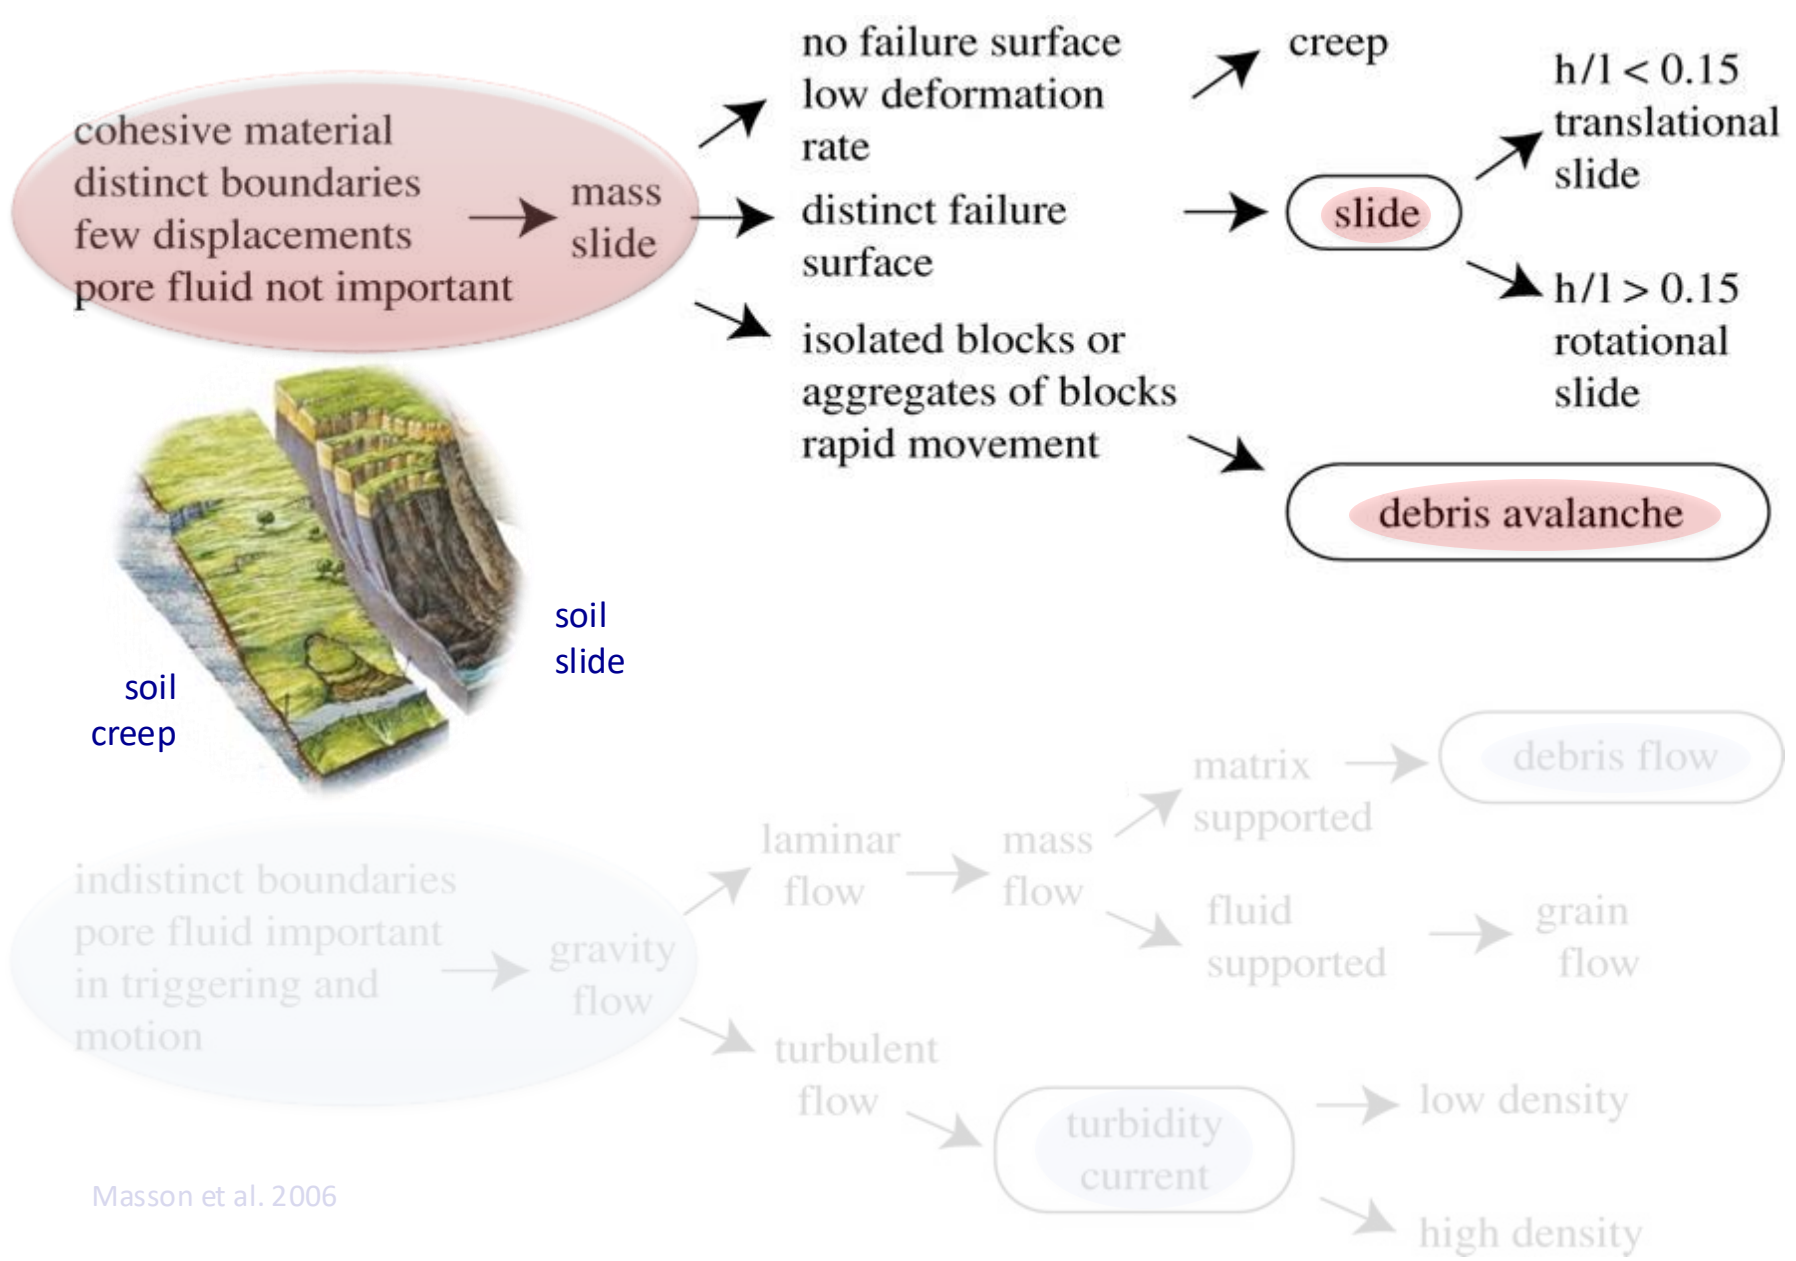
cohesive material
distinct boundaries
few displacements
pore fluid not important

mass slide

no failure surface
low deformation rate

creep

distinct failure surface

slide

h/l < 0.15
translational slide

h/l > 0.15
rotational slide

isolated blocks or aggregates of blocks
rapid movement

debris avalanche

soil slide

soil creep

indistinct boundaries
pore fluid important in triggering and motion

gravity flow

laminar flow

mass flow

matrix supported

debris flow

fluid supported

grain flow

turbulent flow

turbidity current

low density

high density

Masson et al. 2006